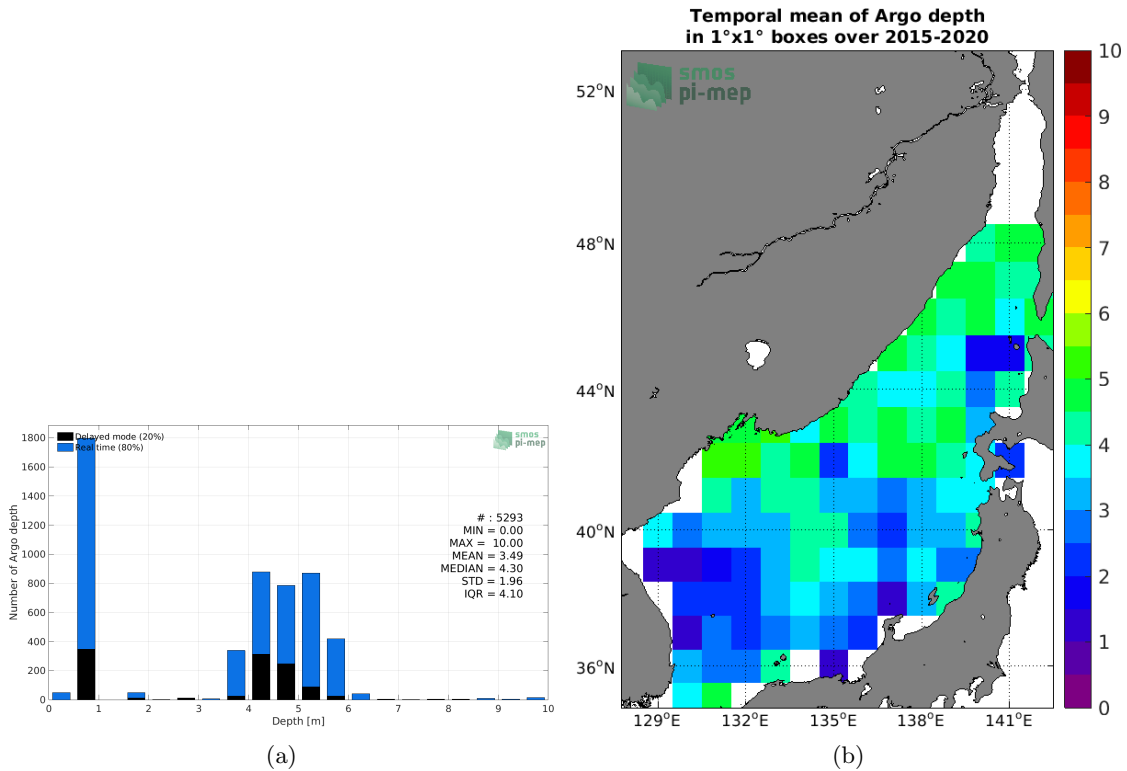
Delayed mode (20%)
Real time (80%)

smos
pi-mep

Number of Argo depth

1800
1600
1400
1200
1000
800
600
400
200
0

# : 5293
MIN = 0.00
MAX = 10.00
MEAN = 3.49
MEDIAN = 4.30
STD = 1.96
IQR = 4.10

0 1 2 3 4 5 6 7 8 9 10
Depth [m]

(a)

Temporal mean of Argo depth
in 1°x1° boxes over 2015-2020

smos
pi-mep

52°N
48°N
44°N
40°N
36°N

129°E 132°E 135°E 138°E 141°E

10
9
8
7
6
5
4
3
2
1
0

(b)